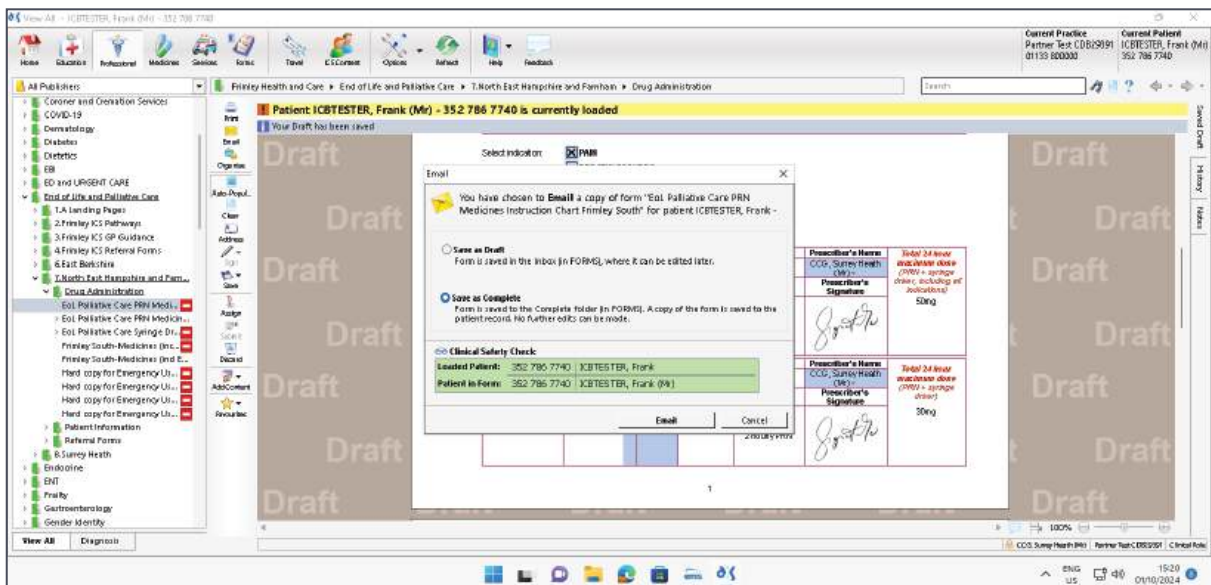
View All - ICBTESTER, Frank (Mr) - 352 786 7740

Home Education Professional Medicines Services Forms Travel E.S.Content Options Refresh Help Feedback

Current Practice
Partner Test CDB29091
01133 800000

Current Patient
ICBTESTER, Frank (Mr)
352 786 7740

All Publishers

Frimley Health and Care ▸ End of Life and Palliative Care ▸ 7.North East Hampshire and Farnham ▸ Drug Administration

Search

Coroner and Cremation Services
COVID-19
Dermatology
Diabetes
Dietetics
EBI
ED and URGENT CARE
End of Life and Palliative Care
1.A Landing Pages
2.Frimley ICS Pathways
3.Frimley ICS GP Guidance
4.Frimley ICS Referral Forms
6.East Berkshire
7.North East Hampshire and Farn...
Drug Administration
EoL Palliative Care PRN Medic...
EoL Palliative Care PRN Medicin...
EoL Palliative Care Syringe Dr...
Frimley South-Medicines (inc...
Frimley South-Medicines (incl E...
Hard copy for Emergency Us...
Hard copy for Emergency Us...
Hard copy for Emergency Us...
Hard copy for Emergency Us...
Patient Information
Referral Forms
8.Surrey Heath
Endocrine
ENT
Frailty
Gastroenterology
Gender Identity

View All Diagnosis

Print
Email
Organise
Auto-Popul...
Clear
Address
Sign
Save
Assign
Submit
Discard
Add Content
Favourites

Patient ICBTESTER, Frank (Mr) - 352 786 7740 is currently loaded

Your Draft has been saved

Draft Draft Draft Draft Draft Draft Draft Draft Draft Draft Draft

Select indication: PAIN

Email

You have chosen to Email a copy of form "EoL Palliative Care PRN Medicines Instruction Chart Frimley South" for patient ICBTESTER, Frank -

Save as Draft
Form is saved in the inbox (in FORMS), where it can be edited later.

Save as Complete
Form is saved to the Complete folder (in FORMS). A copy of the form is saved to the patient record. No further edits can be made.

Clinical Safety Check
Loaded Patient: 352 786 7740 ICBTESTER, Frank
Patient in Form: 352 786 7740 ICBTESTER, Frank (Mr)

Email Cancel

Prescriber's Name
CCG, Surrey Heath (Mr)
Prescriber's Signature

Total 24 hour maximum dose (PRN + syringe driver, including all indications)
50mg

Prescriber's Name
CCG, Surrey Heath (Mr)
Prescriber's Signature

Total 24 hour maximum dose (PRN + syringe driver)
30mg

2 hourly PRN

1

100%

CCG, Surrey Heath (Mr) | Partner Test CDB29091 | Clinical Role

Saved Draft History Notes

ENG US 15:20 01/10/2024